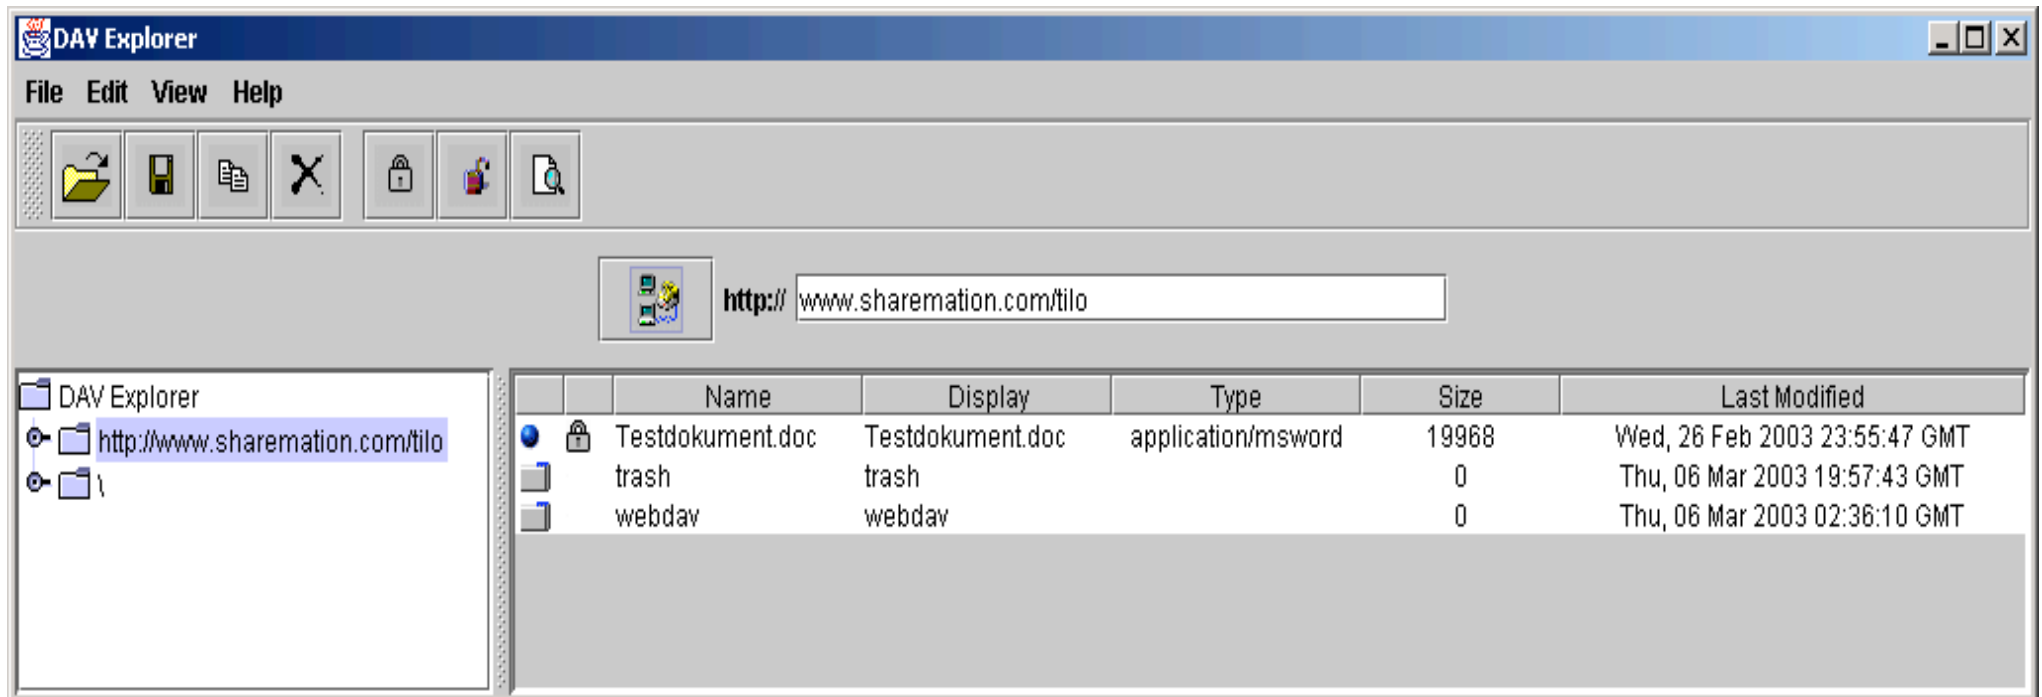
DAV Explorer

File Edit View Help

http:// www.sharemation.com/tilo

DAV Explorer
http://www.sharemation.com/tilo
\

| | | Name | Display | Type | Size | Last Modified |
|---|---|---|---|---|---|---|
| | | Testdokument.doc | Testdokument.doc | application/msword | 19968 | Wed, 26 Feb 2003 23:55:47 GMT |
| | | trash | trash | | 0 | Thu, 06 Mar 2003 19:57:43 GMT |
| | | webdav | webdav | | 0 | Thu, 06 Mar 2003 02:36:10 GMT |